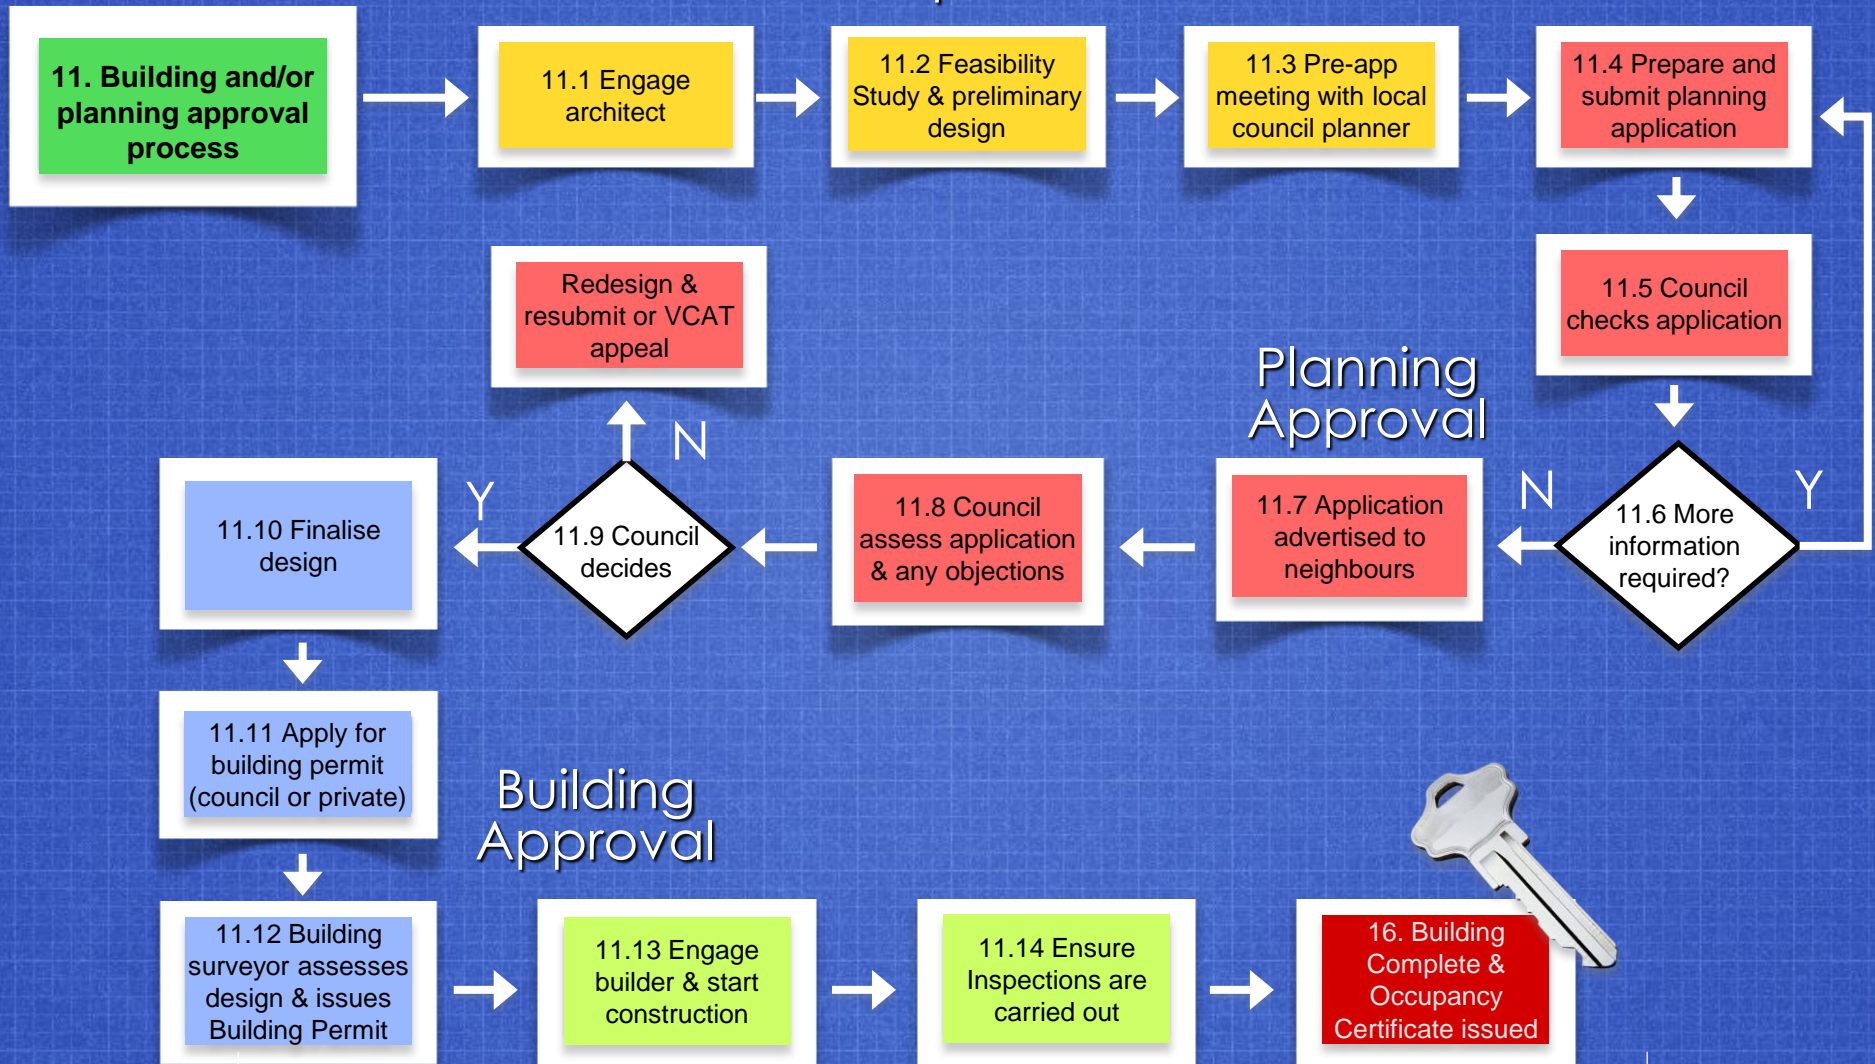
11. Building and/or planning approval process

11.1 Engage architect

11.2 Feasibility Study & preliminary design

11.3 Pre-app meeting with local council planner

11.4 Prepare and submit planning application

11.5 Council checks application

Planning Approval

Redesign & resubmit or VCAT appeal

N

Y

11.6 More information required?

N

11.7 Application advertised to neighbours

11.8 Council assess application & any objections

11.9 Council decides

Y

11.10 Finalise design

11.11 Apply for building permit (council or private)

Building Approval

11.12 Building surveyor assesses design & issues Building Permit

11.13 Engage builder & start construction

11.14 Ensure Inspections are carried out

16. Building Complete & Occupancy Certificate issued